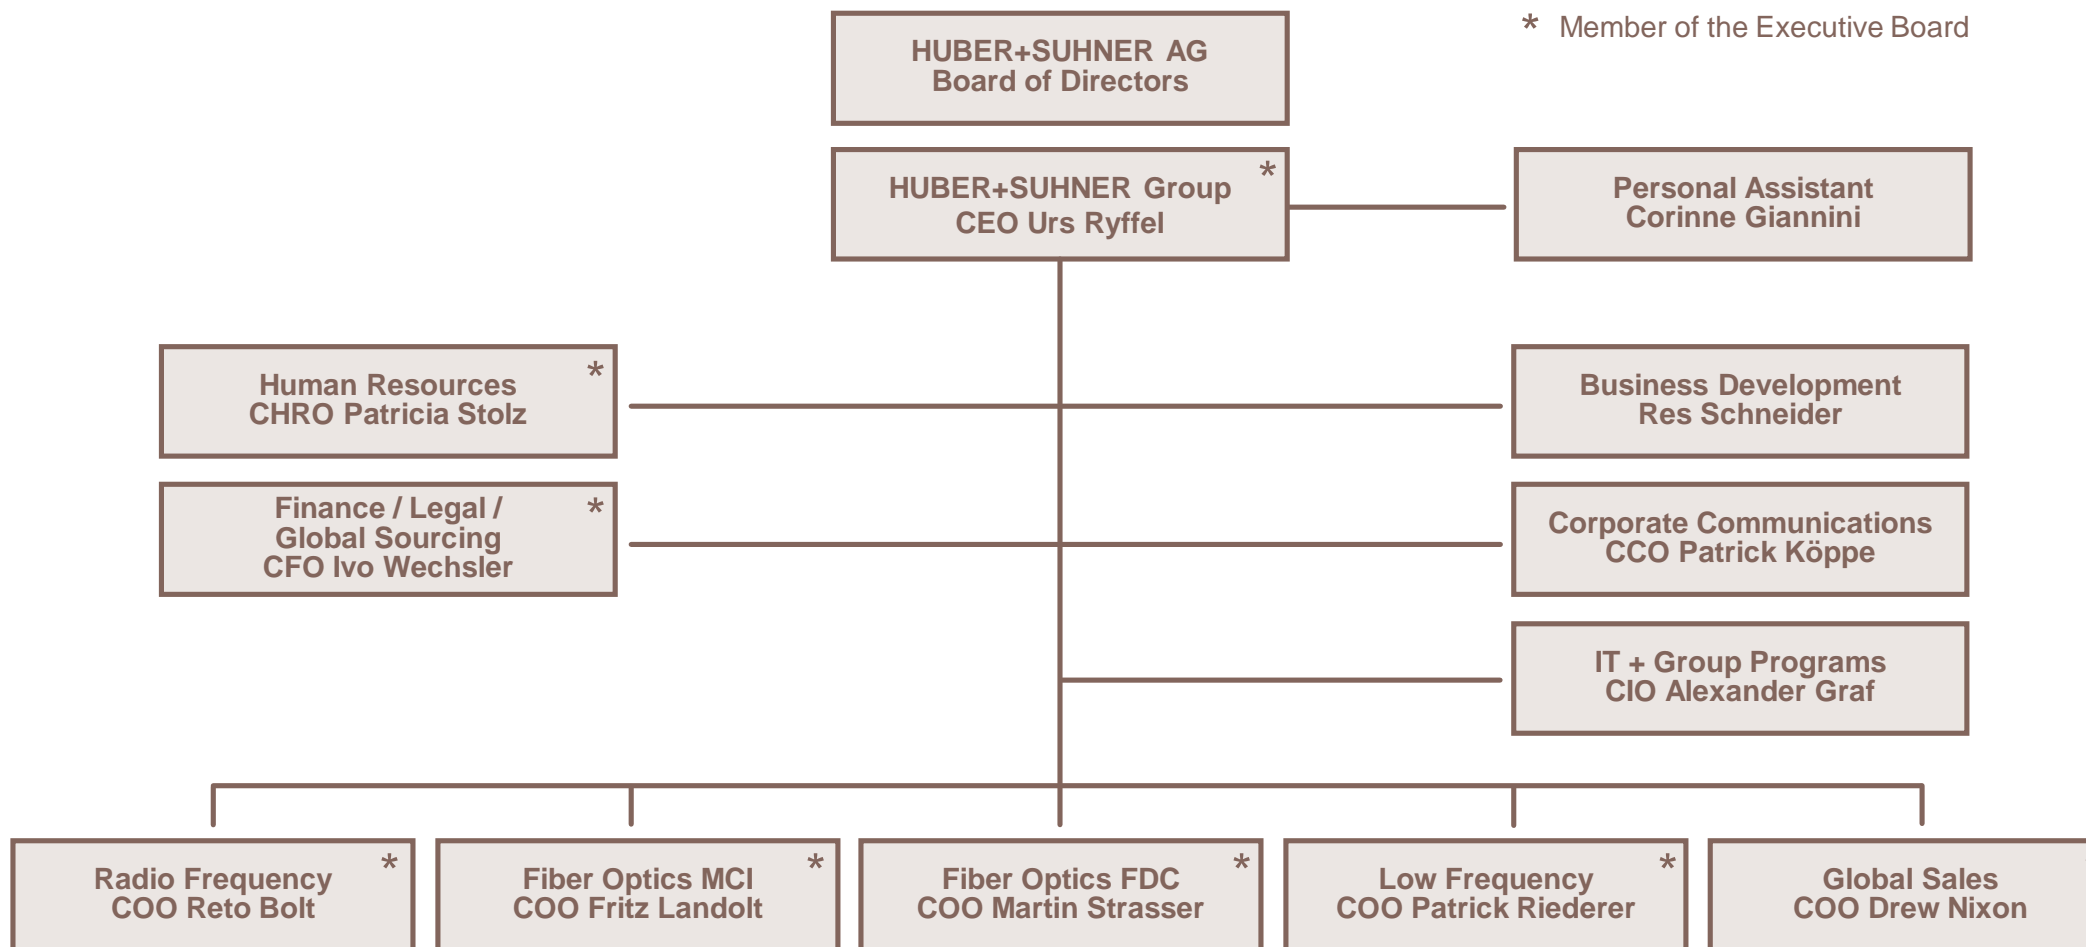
* Member of the Executive Board

HUBER+SUHNER AG
Board of Directors

HUBER+SUHNER Group *
CEO Urs Ryffel

Personal Assistant
Corinne Giannini

Human Resources *
CHRO Patricia Stolz

Finance / Legal / *
Global Sourcing
CFO Ivo Wechsler

Business Development
Res Schneider

Corporate Communications
CCO Patrick Köppe

IT + Group Programs
CIO Alexander Graf

Radio Frequency *
COO Reto Bolt

Fiber Optics MCI *
COO Fritz Landolt

Fiber Optics FDC *
COO Martin Strasser

Low Frequency *
COO Patrick Riederer

Global Sales
COO Drew Nixon